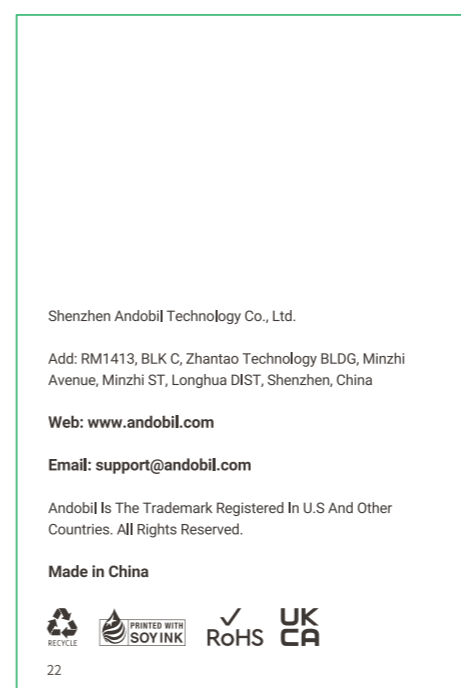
Shenzhen Andobil Technology Co., Ltd.

Add: RM1413, BLK C, Zhantao Technology BLDG, Minzhi Avenue, Minzhi ST, Longhua DIST, Shenzhen, China

Web: www.andobil.com

Email: support@andobil.com

Andobil Is The Trademark Registered In U.S And Other Countries. All Rights Reserved.

Made in China

RECYCLE PRINTED WITH SOY INK RoHS UK CA

22